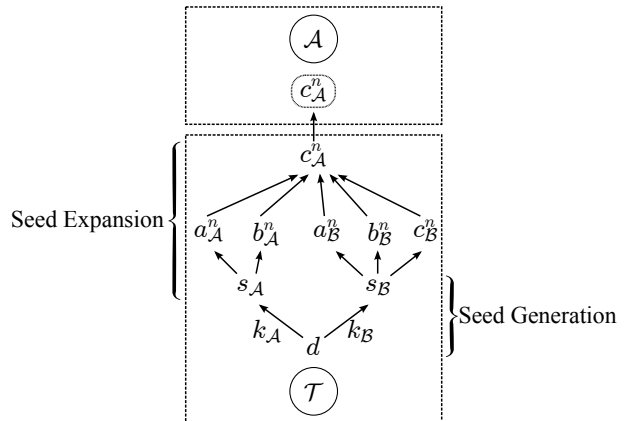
$\mathcal{A}$

$c_{\mathcal{A}}^{n}$

$c_{\mathcal{A}}^{n}$

Seed Expansion

$a_{\mathcal{A}}^{n}$ $b_{\mathcal{A}}^{n}$ $a_{\mathcal{B}}^{n}$ $b_{\mathcal{B}}^{n}$ $c_{\mathcal{B}}^{n}$

$s_{\mathcal{A}}$ $s_{\mathcal{B}}$

Seed Generation

$k_{\mathcal{A}}$ $d$ $k_{\mathcal{B}}$

$\mathcal{T}$